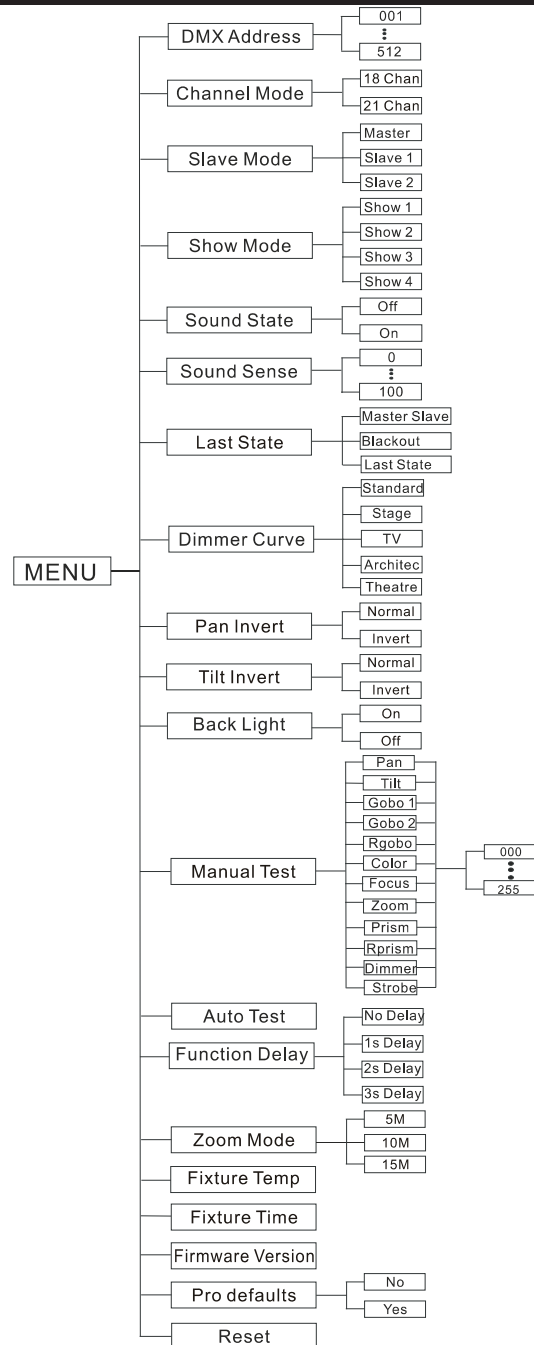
MENU

DMX Address
001
⋮
512

Channel Mode
18 Chan
21 Chan

Slave Mode
Master
Slave 1
Slave 2

Show Mode
Show 1
Show 2
Show 3
Show 4

Sound State
Off
On

Sound Sense
0
⋮
100

Last State
Master Slave
Blackout
Last State

Dimmer Curve
Standard
Stage
TV
Architec
Theatre

Pan Invert
Normal
Invert

Tilt Invert
Normal
Invert

Back Light
On
Off

Manual Test
Pan
Tilt
Gobo 1
Gobo 2
Rgobo
Color
Focus
Zoom
Prism
Rprism
Dimmer
Strobe
000
⋮
255

Auto Test

Function Delay
No Delay
1s Delay
2s Delay
3s Delay

Zoom Mode
5M
10M
15M

Fixture Temp

Fixture Time

Firmware Version

Pro defaults
No
Yes

Reset